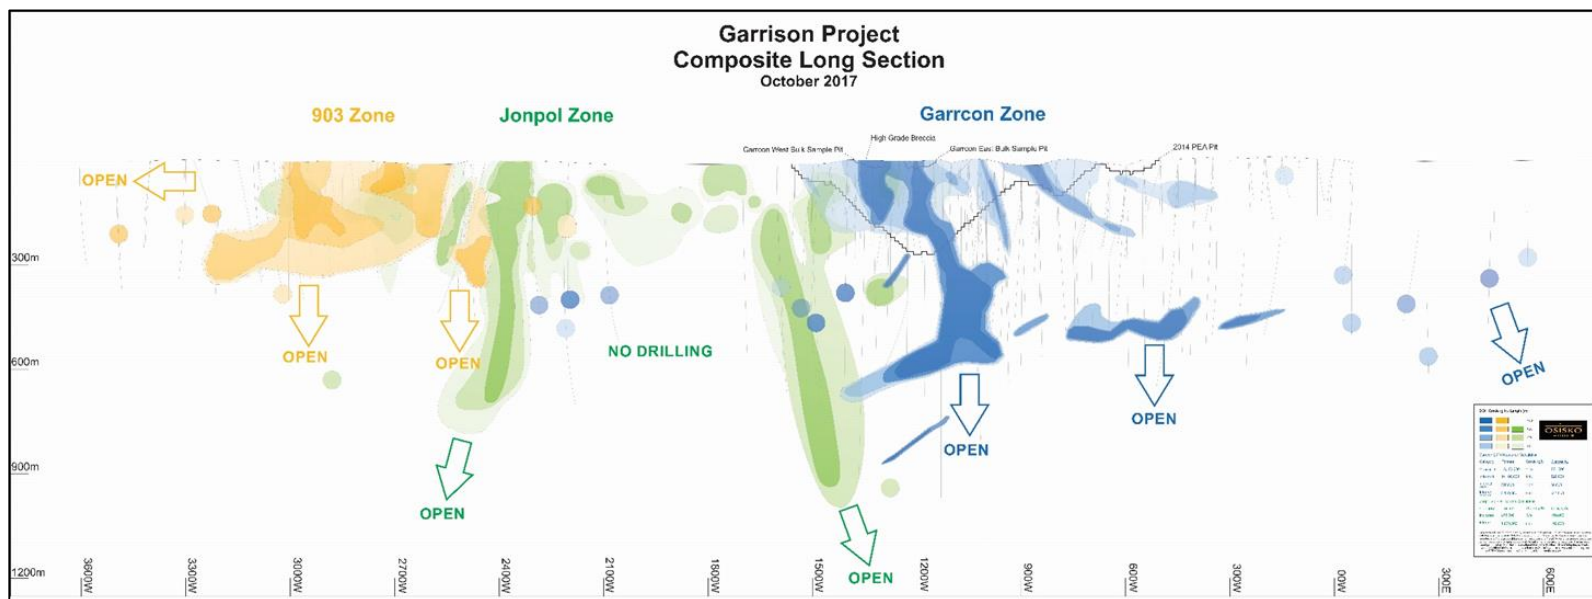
Garrison Project
Composite Long Section
October 2017

903 Zone

Jonpol Zone

Garrcon Zone

Garrcon West Bulk Sample Pit

High Grade Breccia

Garrcon East Bulk Sample Pit

2014 PEA Pit

OPEN

300m

OPEN

OPEN

NO DRILLING

600m

OPEN

OPEN

OPEN

OPEN

900m

OPEN

OPEN

OSISKO

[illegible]

1200m

3600W

3300W

3000W

2700W

2400W

2100W

1800W

1500W

1200W

900W

600W

300W

00W

300E

600E